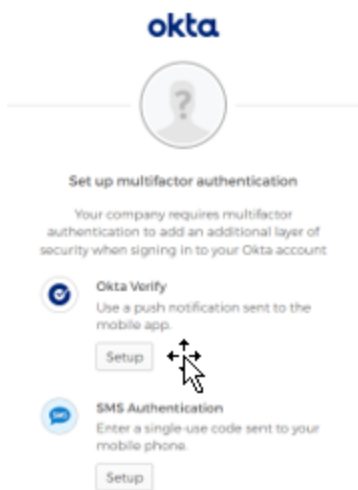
okta

?

Set up multifactor authentication

Your company requires multifactor authentication to add an additional layer of security when signing in to your Okta account

Okta Verify
Use a push notification sent to the mobile app.

Setup

SMS Authentication
Enter a single-use code sent to your mobile phone.

Setup